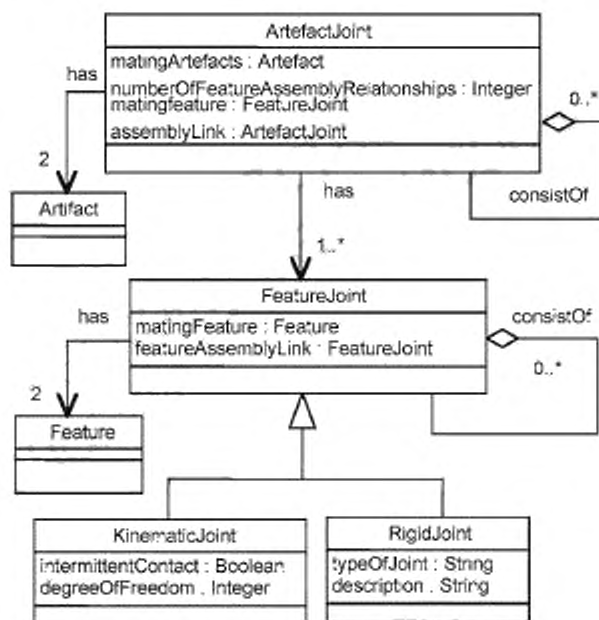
ArtefactJoint
matingArtefacts : Artefact
numberOfFeatureAssemblyRelationships : Integer
matingfeature : FeatureJoint
assemblyLink : ArtefactJoint

has
2
Artifact

0..*
consistOf

has
1..*

FeatureJoint
matingFeature : Feature
featureAssemblyLink : FeatureJoint

has
2
Feature

consistOf
0..*

KinematicJoint
intermittentContact : Boolean
degreeOfFreedom . Integer

RigidJoint
typeOfJoint : String
description . String